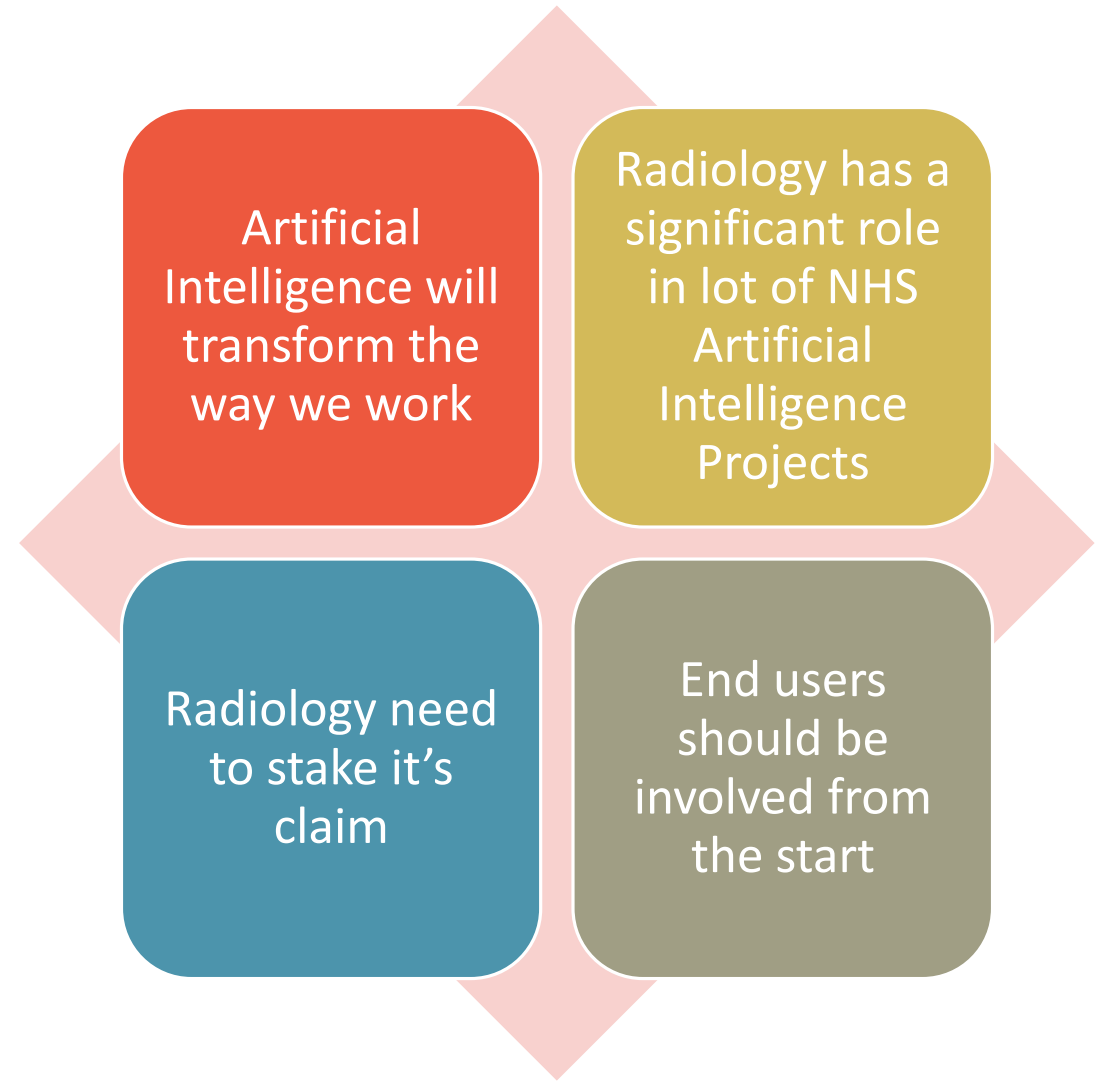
Artificial Intelligence will transform the way we work

Radiology has a significant role in lot of NHS Artificial Intelligence Projects

Radiology need to stake it’s claim

End users should be involved from the start